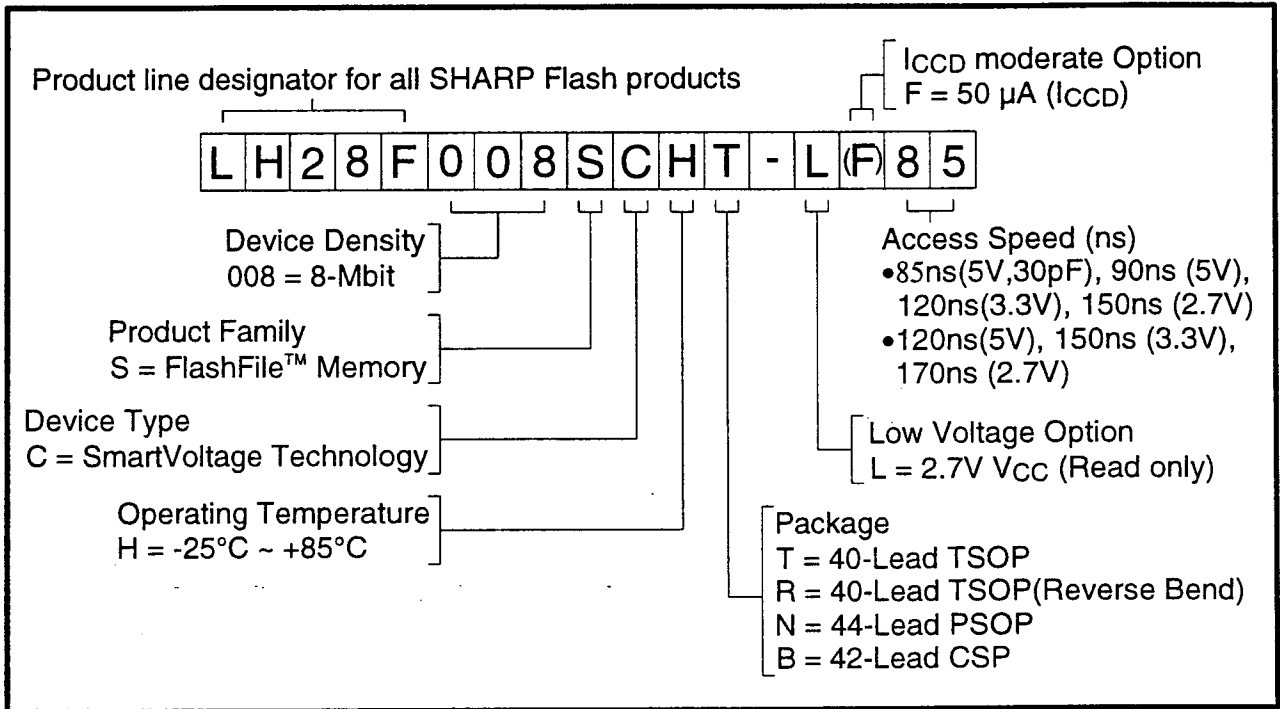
Product line designator for all SHARP Flash products

$I_{CCD}$ moderate Option
F = 50 μA ($I_{CCD}$)

L H 2 8 F 0 0 8 S C H T - L (F) 8 5

Device Density
008 = 8-Mbit

Product Family
S = FlashFile™ Memory

Device Type
C = SmartVoltage Technology

Operating Temperature
H = -25°C ~ +85°C

Access Speed (ns)
•85ns(5V,30pF), 90ns (5V), 120ns(3.3V), 150ns (2.7V)
•120ns(5V), 150ns (3.3V), 170ns (2.7V)

Low Voltage Option
L = 2.7V $V_{CC}$ (Read only)

Package
T = 40-Lead TSOP
R = 40-Lead TSOP(Reverse Bend)
N = 44-Lead PSOP
B = 42-Lead CSP